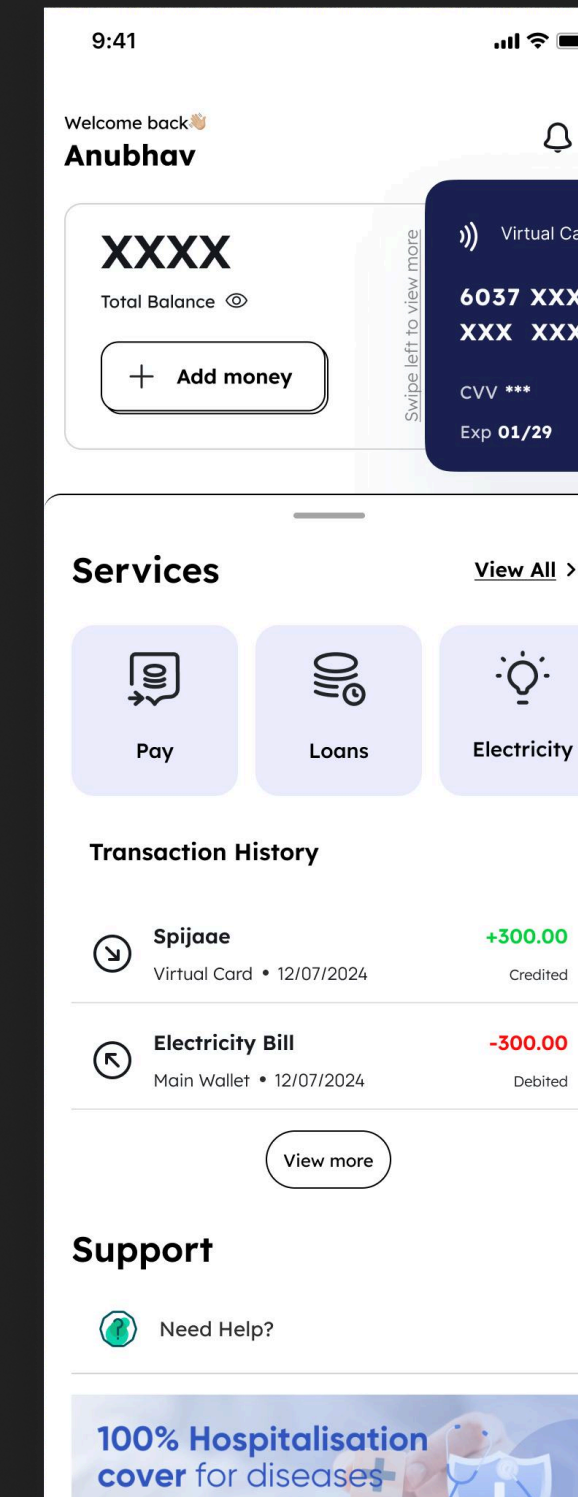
9:41

Welcome back👋
Anubhav

XXXX
Total Balance

+ Add money

Swipe left to view more

Virtual Ca

6037 XXX
XXX XXX

CVV ***
Exp 01/29

Services

View All >

Pay

Loans

Electricity

Transaction History

Spijaae
Virtual Card • 12/07/2024
+300.00
Credited

Electricity Bill
Main Wallet • 12/07/2024
-300.00
Debited

View more

Support

Need Help?

100% Hospitalisation cover for diseases